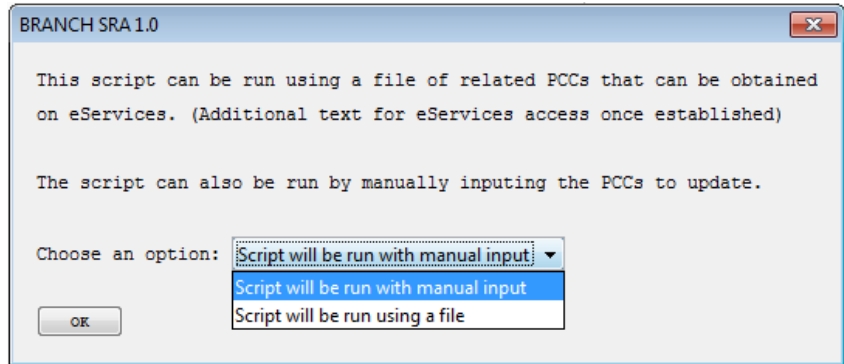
BRANCH SRA 1.0

This script can be run using a file of related PCCs that can be obtained on eServices. (Additional text for eServices access once established)

The script can also be run by manually inputing the PCCs to update.

Choose an option: Script will be run with manual input

Script will be run with manual input
Script will be run using a file

OK